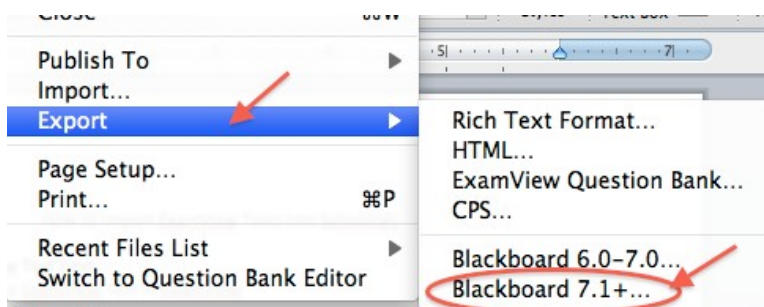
Close ⌘W
Publish To ▶
Import...
Export ▶
Page Setup...
Print... ⌘P
Recent Files List ▶
Switch to Question Bank Editor

Styles Text Box
5 7

Rich Text Format...
HTML...
ExamView Question Bank...
CPS...
Blackboard 6.0-7.0...
Blackboard 7.1+...